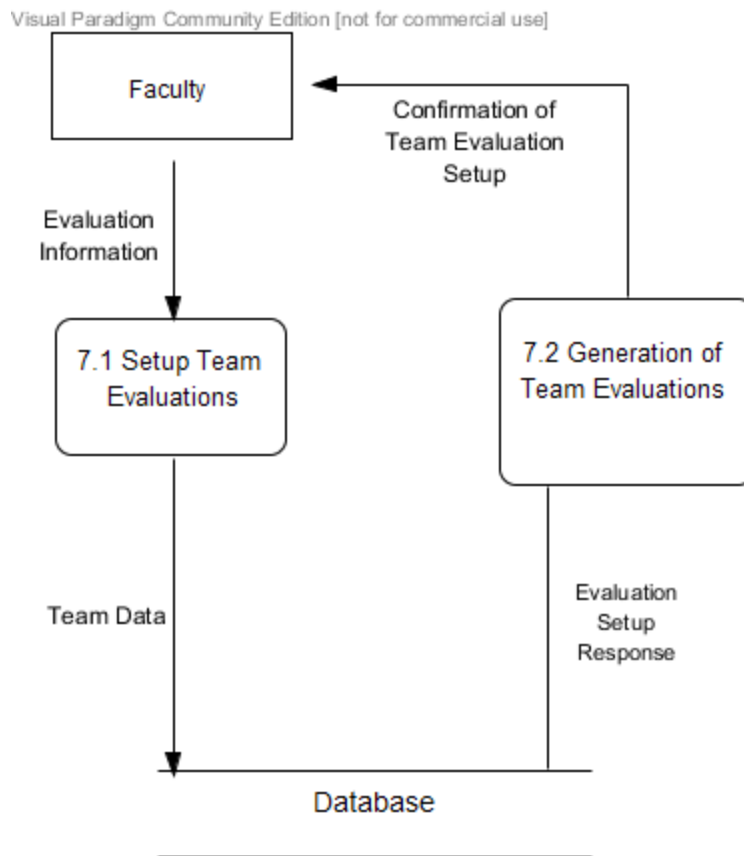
Visual Paradigm Community Edition [not for commercial use]

Faculty

Confirmation of Team Evaluation Setup

Evaluation Information

7.1 Setup Team Evaluations

7.2 Generation of Team Evaluations

Team Data

Evaluation Setup Response

Database